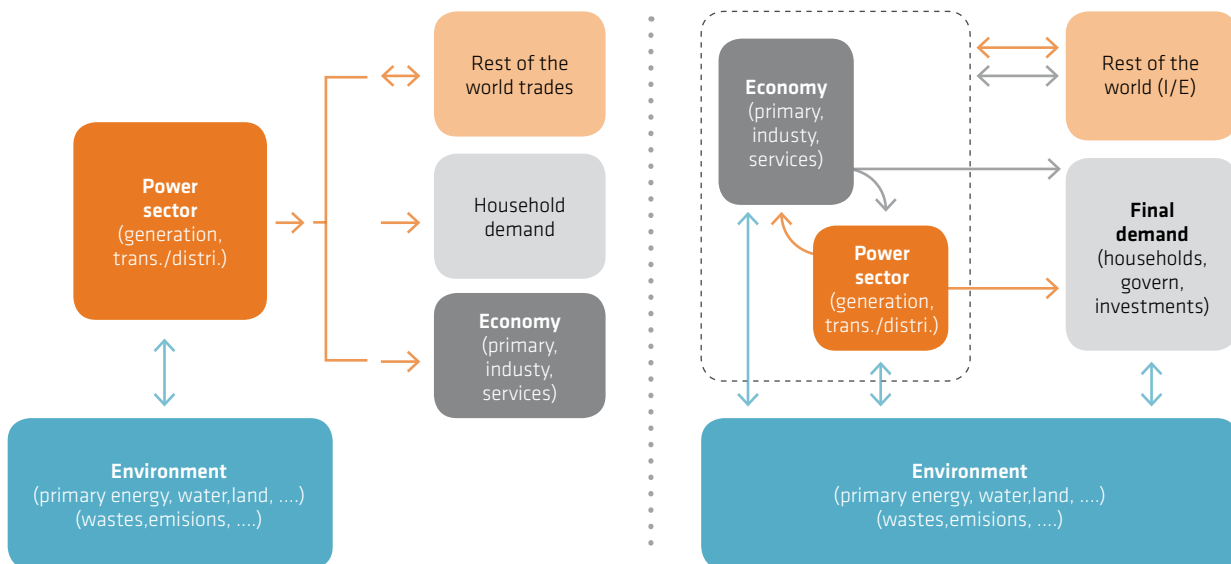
Rest of the world trades

Power sector (generation, trans./distri.)

Household demand

Economy (primary, industy, services)

Environment (primary energy, water,land, ....) (wastes,emisions, ....)

Economy (primary, industy, services)

Rest of the world (I/E)

Power sector (generation, trans./distri.)

Final demand (households, govern, investments)

Environment (primary energy, water,land, ....) (wastes,emisions, ....)